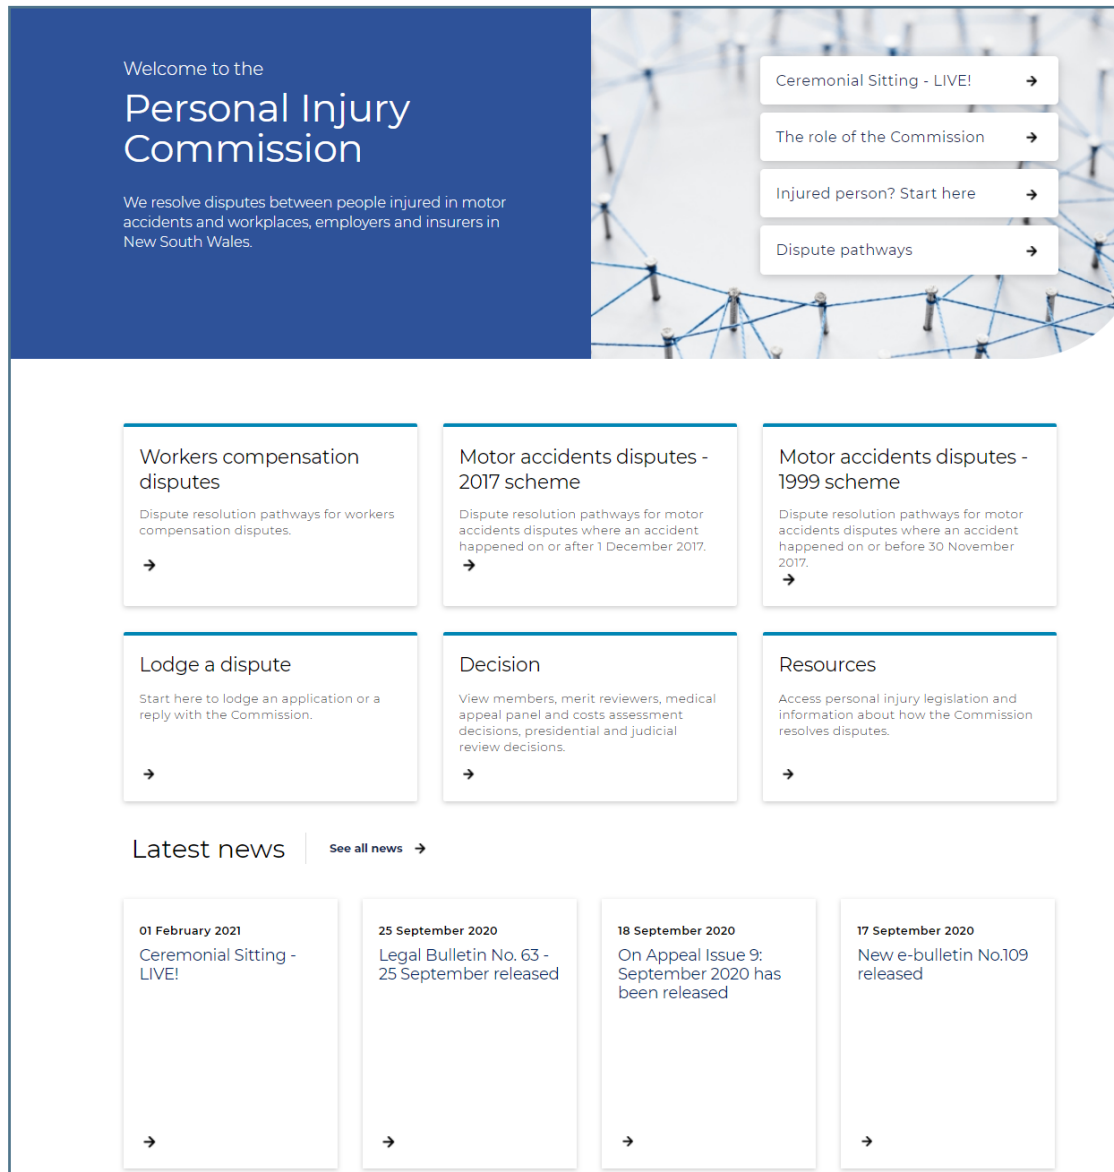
Welcome to the

Personal Injury Commission

We resolve disputes between people injured in motor accidents and workplaces, employers and insurers in New South Wales.

Ceremonial Sitting - LIVE! →

The role of the Commission →

Injured person? Start here →

Dispute pathways →

Workers compensation disputes

Dispute resolution pathways for workers compensation disputes.

→

Motor accidents disputes - 2017 scheme

Dispute resolution pathways for motor accidents disputes where an accident happened on or after 1 December 2017.

→

Motor accidents disputes - 1999 scheme

Dispute resolution pathways for motor accidents disputes where an accident happened on or before 30 November 2017.

→

Lodge a dispute

Start here to lodge an application or a reply with the Commission.

→

Decision

View members, merit reviewers, medical appeal panel and costs assessment decisions, presidential and judicial review decisions.

→

Resources

Access personal injury legislation and information about how the Commission resolves disputes.

→

Latest news

See all news →

01 February 2021

Ceremonial Sitting - LIVE!

→

25 September 2020

Legal Bulletin No. 63 - 25 September released

→

18 September 2020

On Appeal Issue 9: September 2020 has been released

→

17 September 2020

New e-bulletin No.109 released

→